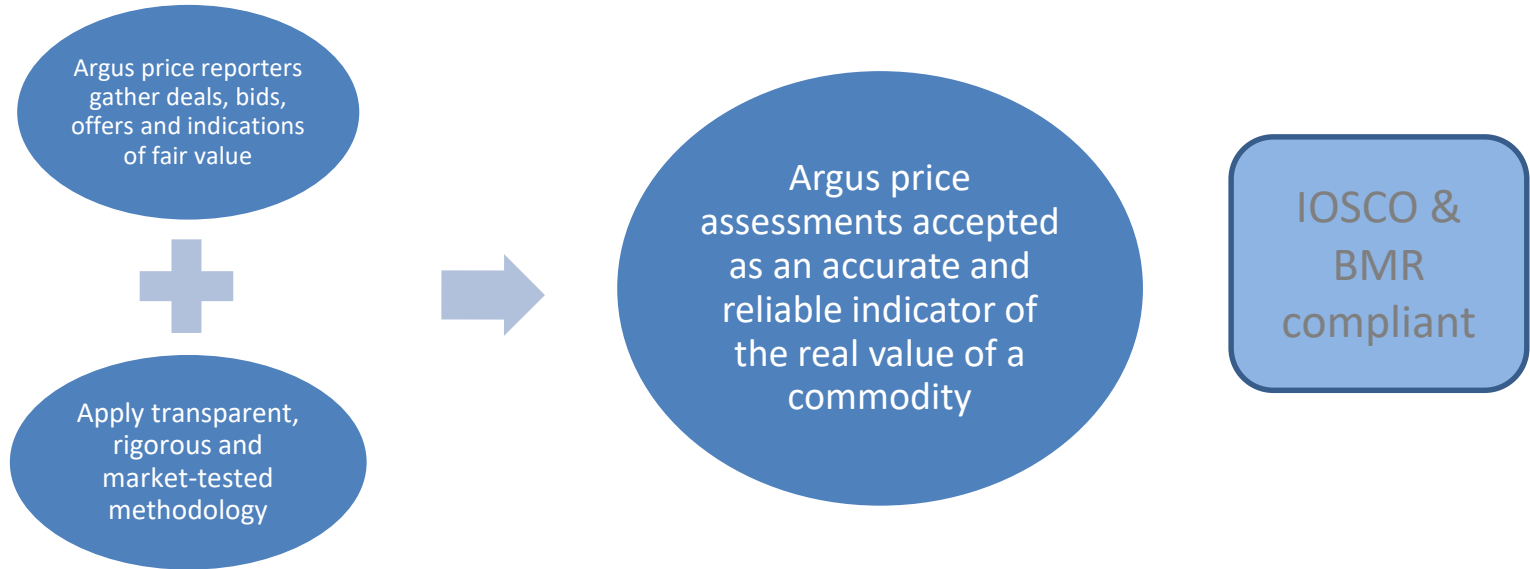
Argus price reporters gather deals, bids, offers and indications of fair value

Apply transparent, rigorous and market-tested methodology

Argus price assessments accepted as an accurate and reliable indicator of the real value of a commodity

IOSCO & BMR compliant